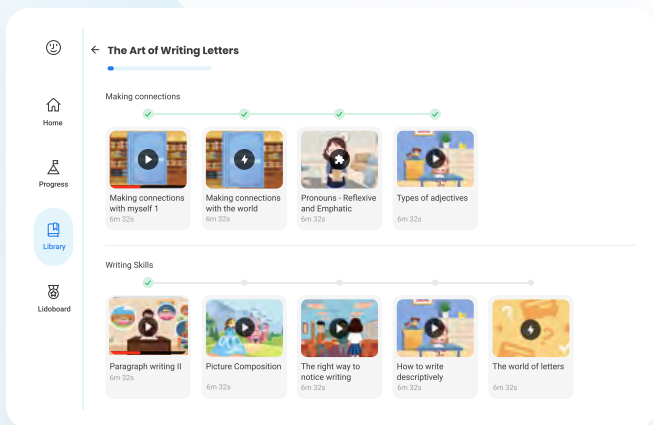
Home

Progress

Library

Lidoboard

The Art of Writing Letters

Making connections

Making connections with myself 1
6m 32s

Making connections with the world
6m 32s

Pronouns - Reflexive and Emphatic
6m 32s

Types of adjectives
6m 32s

Writing Skills

Paragraph writing II
6m 32s

Picture Composition
6m 32s

The right way to notice writing
6m 32s

How to write descriptively
6m 32s

The world of letters
6m 32s